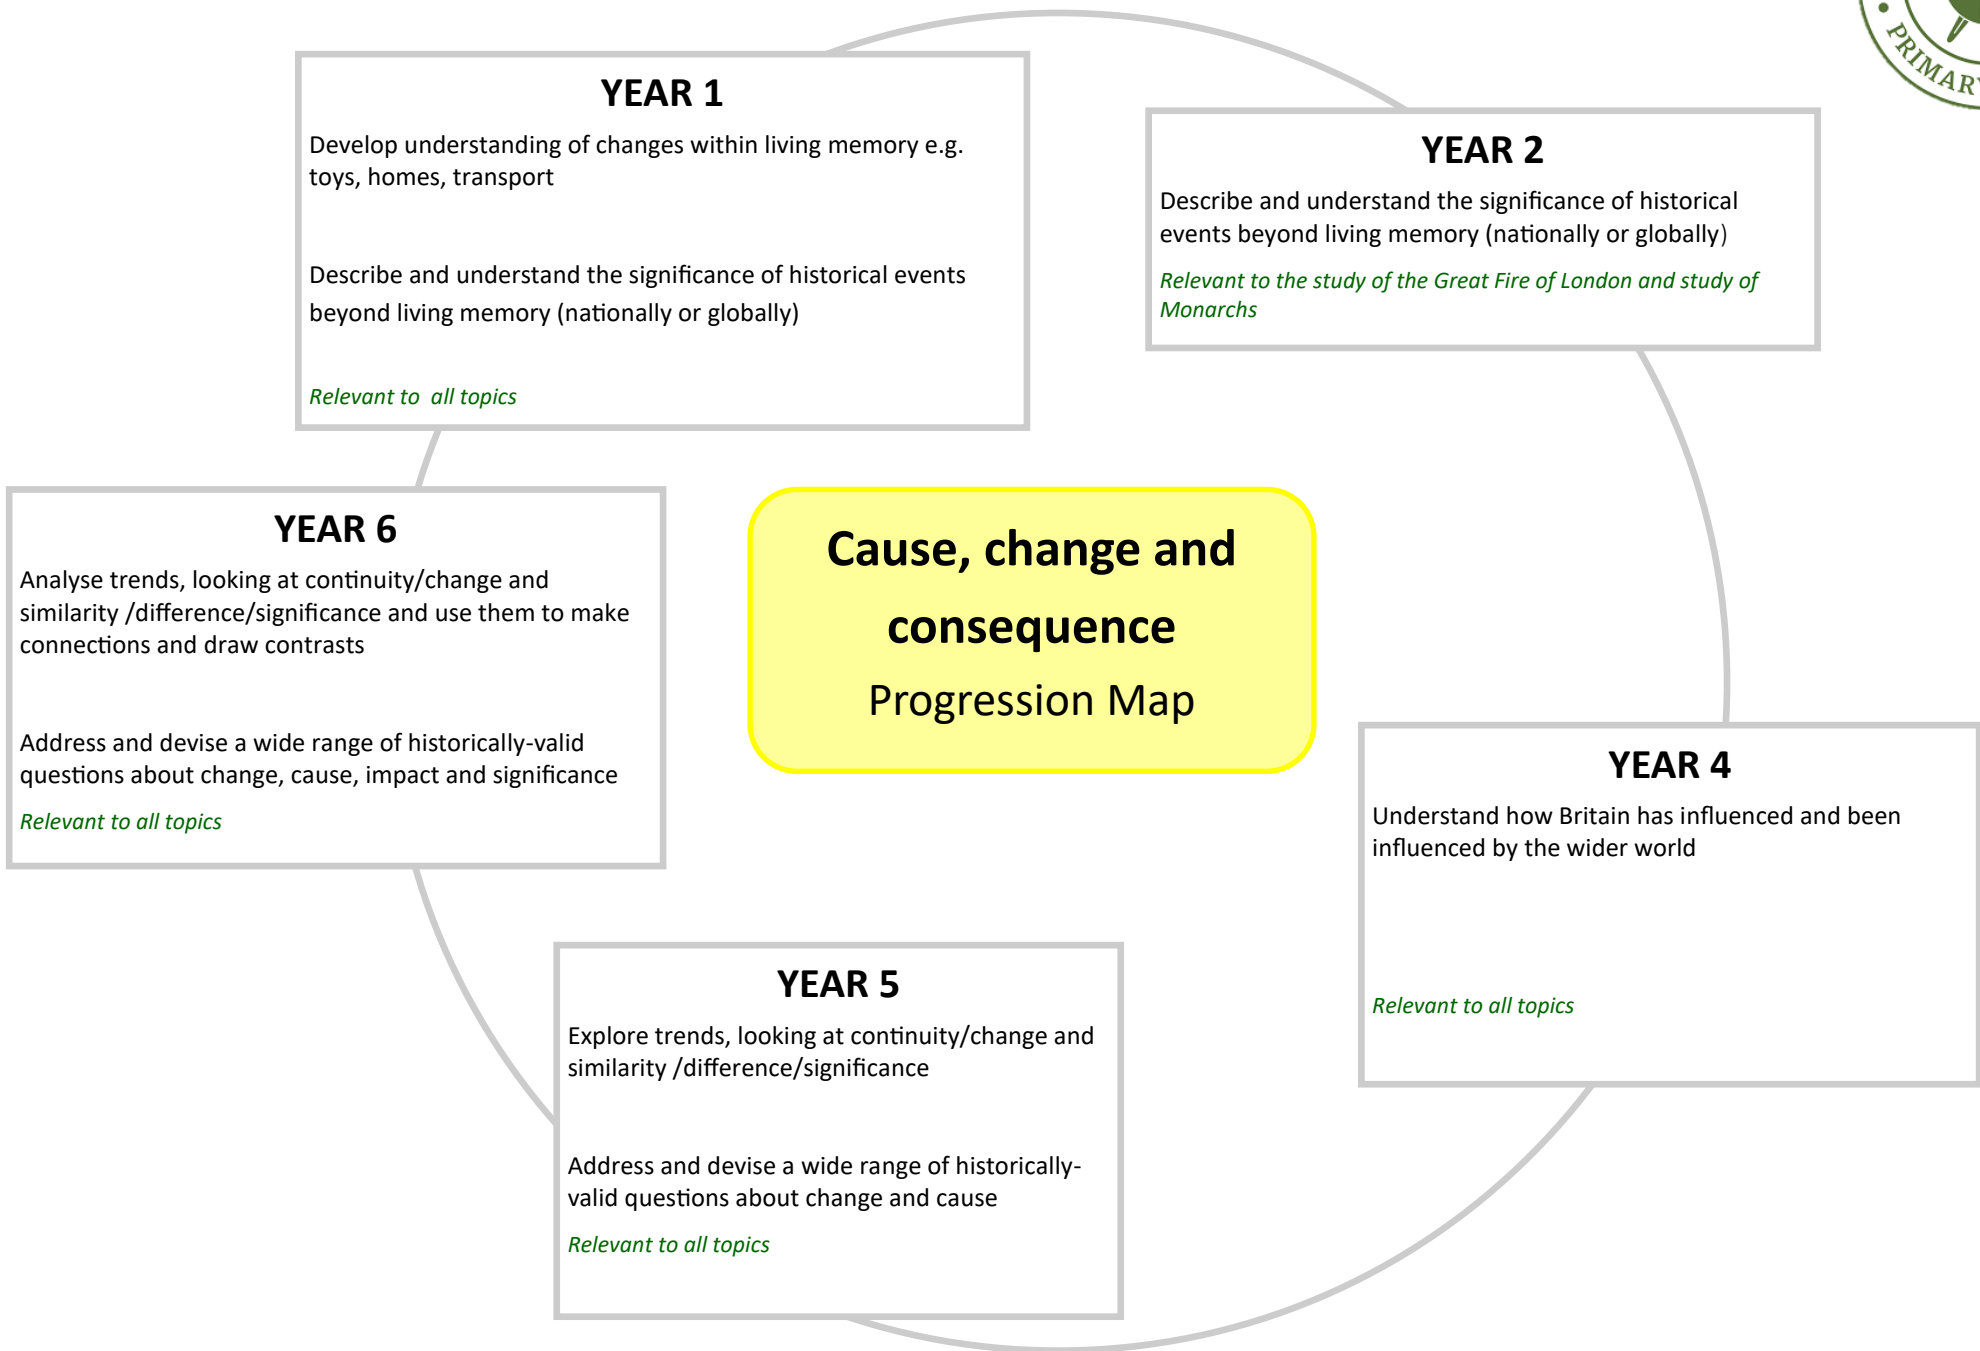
PRIMARY

YEAR 1

Develop understanding of changes within living memory e.g. toys, homes, transport

Describe and understand the significance of historical events beyond living memory (nationally or globally)

Relevant to all topics

YEAR 2

Describe and understand the significance of historical events beyond living memory (nationally or globally)

Relevant to the study of the Great Fire of London and study of Monarchs

Cause, change and consequence

Progression Map

YEAR 6

Analyse trends, looking at continuity/change and similarity /difference/significance and use them to make connections and draw contrasts

Address and devise a wide range of historically-valid questions about change, cause, impact and significance

Relevant to all topics

YEAR 4

Understand how Britain has influenced and been influenced by the wider world

Relevant to all topics

YEAR 5

Explore trends, looking at continuity/change and similarity /difference/significance

Address and devise a wide range of historically-valid questions about change and cause

Relevant to all topics